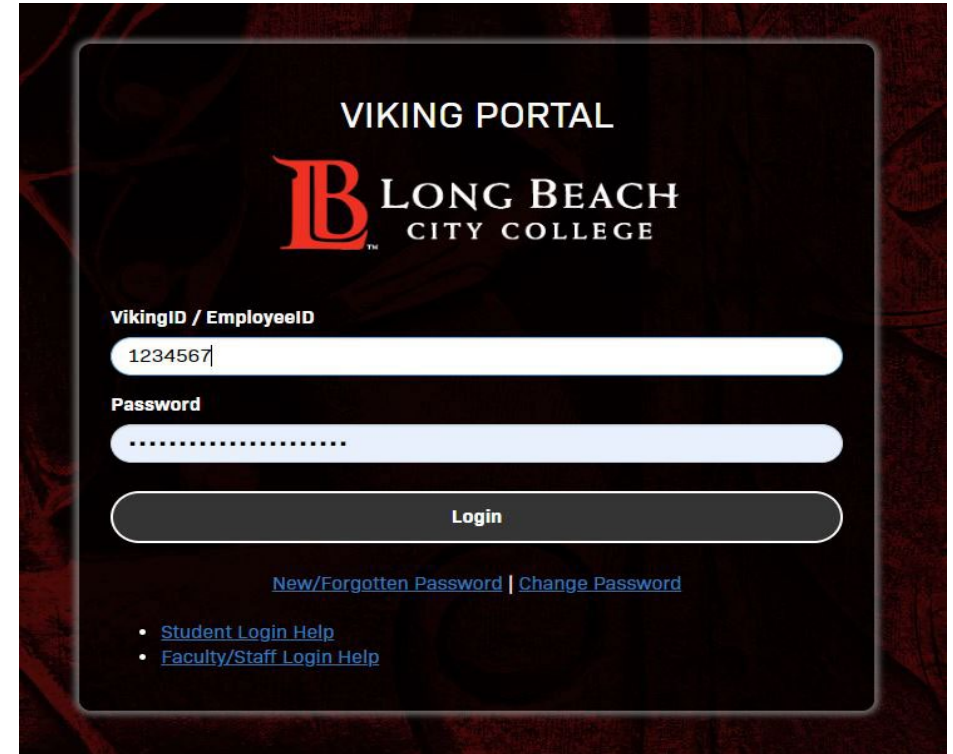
VIKING PORTAL

LB LONG BEACH CITY COLLEGE

VikingID / EmployeeID

1234567

Password

••••••••••••••••••••••

Login

New/Forgotten Password | Change Password

- Student Login Help
- Faculty/Staff Login Help